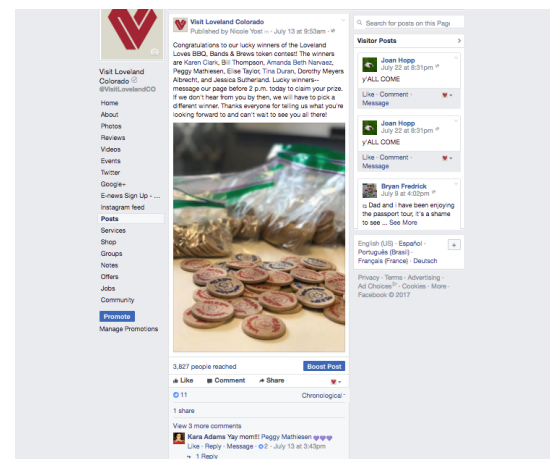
Visit Loveland Colorado
@VisitLovelandCO

Home
About
Photos
Reviews
Videos
Events
Twitter
Google+
E-news Sign Up -
Instagram feed
Posts
Services
Shop
Groups
Notes
Offers
Jobs
Community

Promote
Manage Promotions

Visit Loveland Colorado
Published by Nicole Yost · July 13 at 9:53am ·

Congratulations to our lucky winners of the Loveland Loves BBQ, Bands & Brews token contest! The winners are Karen Clark, Bill Thompson, Amanda Beth Narvaez, Peggy Mathiesen, Elise Taylor, Tina Duran, Dorothy Meyers Albrecht, and Jessica Sutherland. Lucky winners— message our page before 2 p.m. today to claim your prize. If we don't hear from you by then, we will have to pick a different winner. Thanks everyone for telling us what you're looking forward to and can't wait to see you all there!

3,827 people reached
Boost Post

Like Comment Share

11
Chronological

1 share

View 3 more comments

Kara Adams Yay mom!! Peggy Mathiesen
Like · Reply · Message · 2 · July 13 at 3:43pm
1 Reply

Search for posts on this Page

Visitor Posts

Joan Hopp
July 22 at 8:31pm
Y'ALL COME
Like · Comment · Message

Joan Hopp
July 22 at 8:31pm
Y'ALL COME
Like · Comment · Message

Bryan Fredrick
July 8 at 4:02pm
Dad and I have been enjoying the passport tour, it's a shame to see ... See More

English (US) · Español
Português (Brasil)
Français (France) · Deutsch

Privacy · Terms · Advertising · Ad Choices · Cookies · More · Facebook © 2017